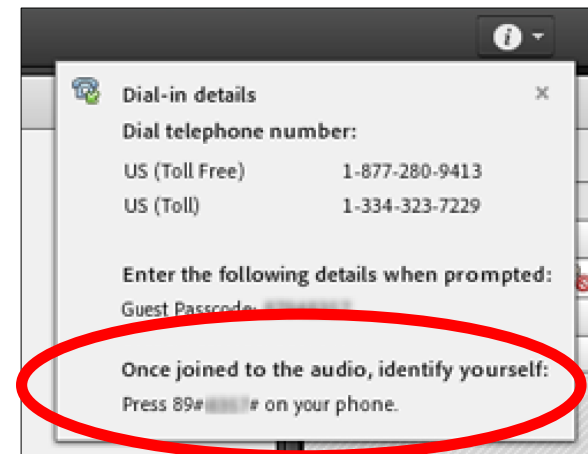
Dial-in details

×

Dial telephone number:

US (Toll Free) 1-877-280-9413

US (Toll) 1-334-323-7229

Enter the following details when prompted:

Guest Passcode: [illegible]

Once joined to the audio, identify yourself:

Press 89#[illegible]# on your phone.